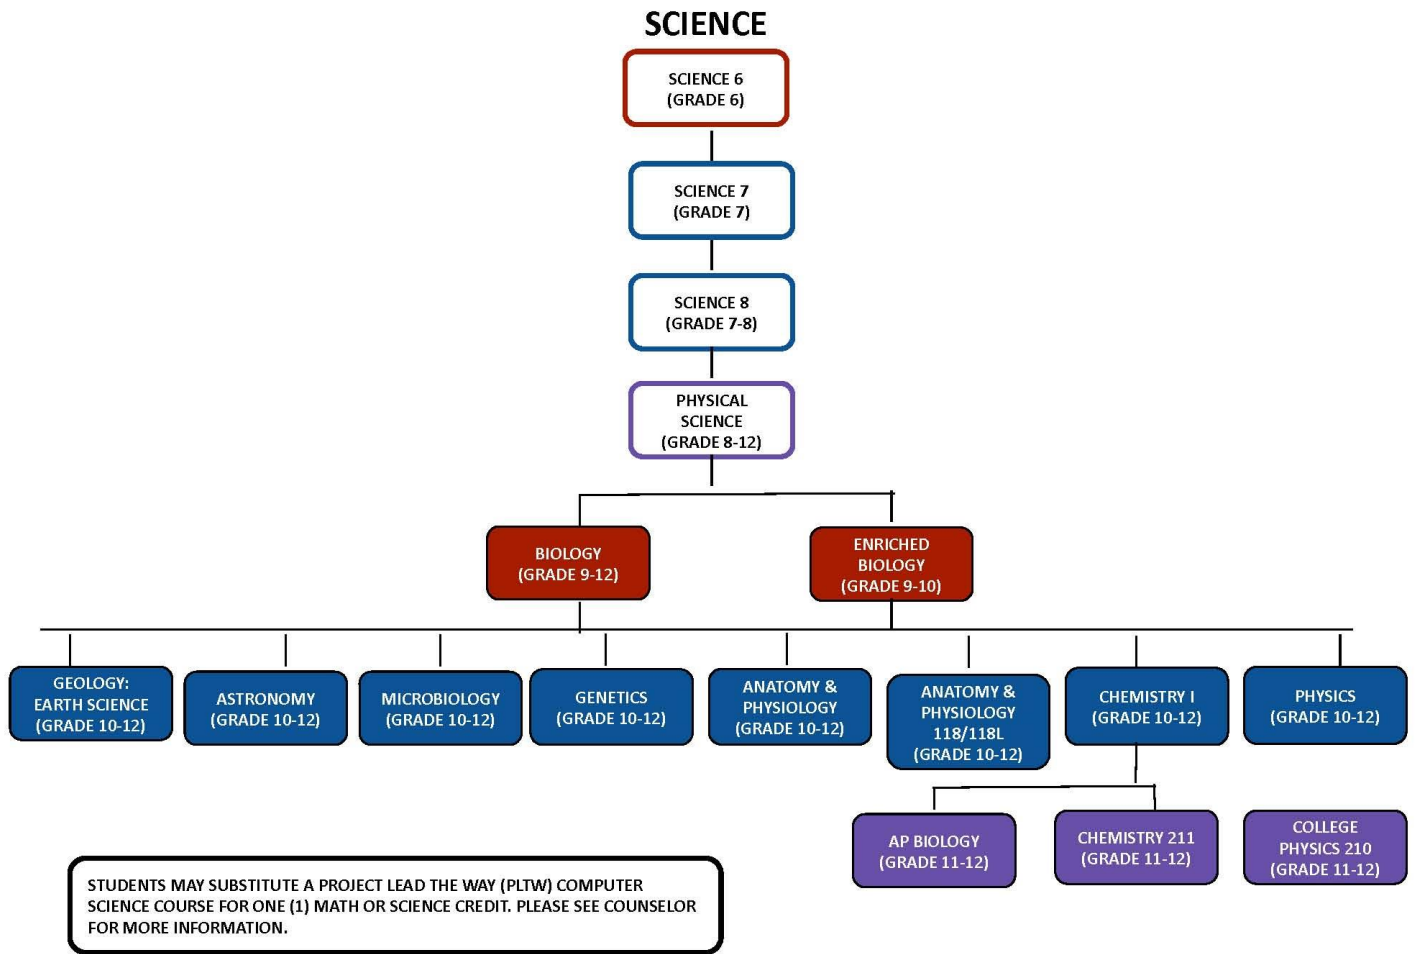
SCIENCE

SCIENCE 6 (GRADE 6)

SCIENCE 7 (GRADE 7)

SCIENCE 8 (GRADE 7-8)

PHYSICAL SCIENCE (GRADE 8-12)

BIOLOGY (GRADE 9-12)

ENRICHED BIOLOGY (GRADE 9-10)

GEOLOGY: EARTH SCIENCE (GRADE 10-12)

ASTRONOMY (GRADE 10-12)

MICROBIOLOGY (GRADE 10-12)

GENETICS (GRADE 10-12)

ANATOMY & PHYSIOLOGY (GRADE 10-12)

ANATOMY & PHYSIOLOGY 118/118L (GRADE 10-12)

CHEMISTRY I (GRADE 10-12)

PHYSICS (GRADE 10-12)

AP BIOLOGY (GRADE 11-12)

CHEMISTRY 211 (GRADE 11-12)

COLLEGE PHYSICS 210 (GRADE 11-12)

STUDENTS MAY SUBSTITUTE A PROJECT LEAD THE WAY (PLTW) COMPUTER SCIENCE COURSE FOR ONE (1) MATH OR SCIENCE CREDIT. PLEASE SEE COUNSELOR FOR MORE INFORMATION.